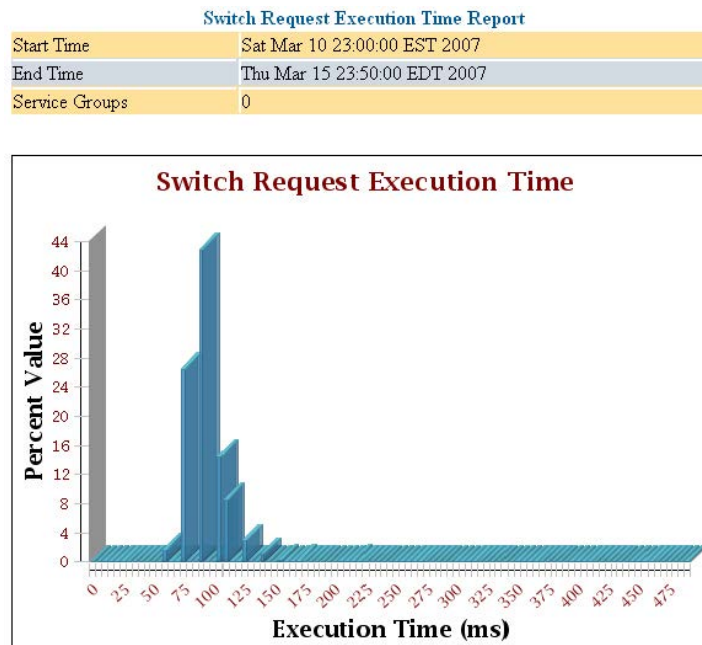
Switch Request Execution Time Report

| Start Time | Sat Mar 10 23:00:00 EST 2007 |
|---|---|
| End Time | Thu Mar 15 23:50:00 EDT 2007 |
| Service Groups | 0 |

Switch Request Execution Time

Percent Value

44
40
36
32
28
24
20
16
12
8
4
0

0 25 50 75 100 125 150 175 200 225 250 275 300 325 350 375 400 425 450 475

Execution Time (ms)